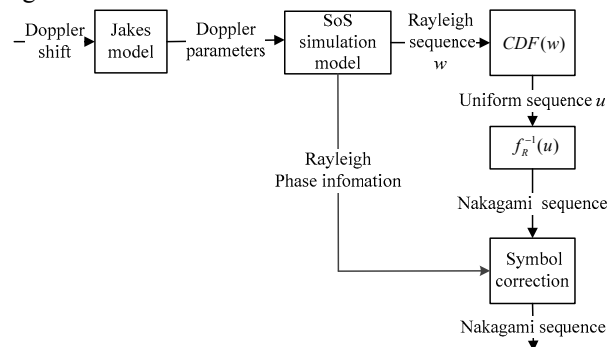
Doppler shift

Jakes model

Doppler parameters

SoS simulation model

Rayleigh sequence $w$

$CDF(w)$

Uniform sequence $u$

$f_R^{-1}(u)$

Rayleigh Phase infomation

Nakagami sequence

Symbol correction

Nakagami sequence